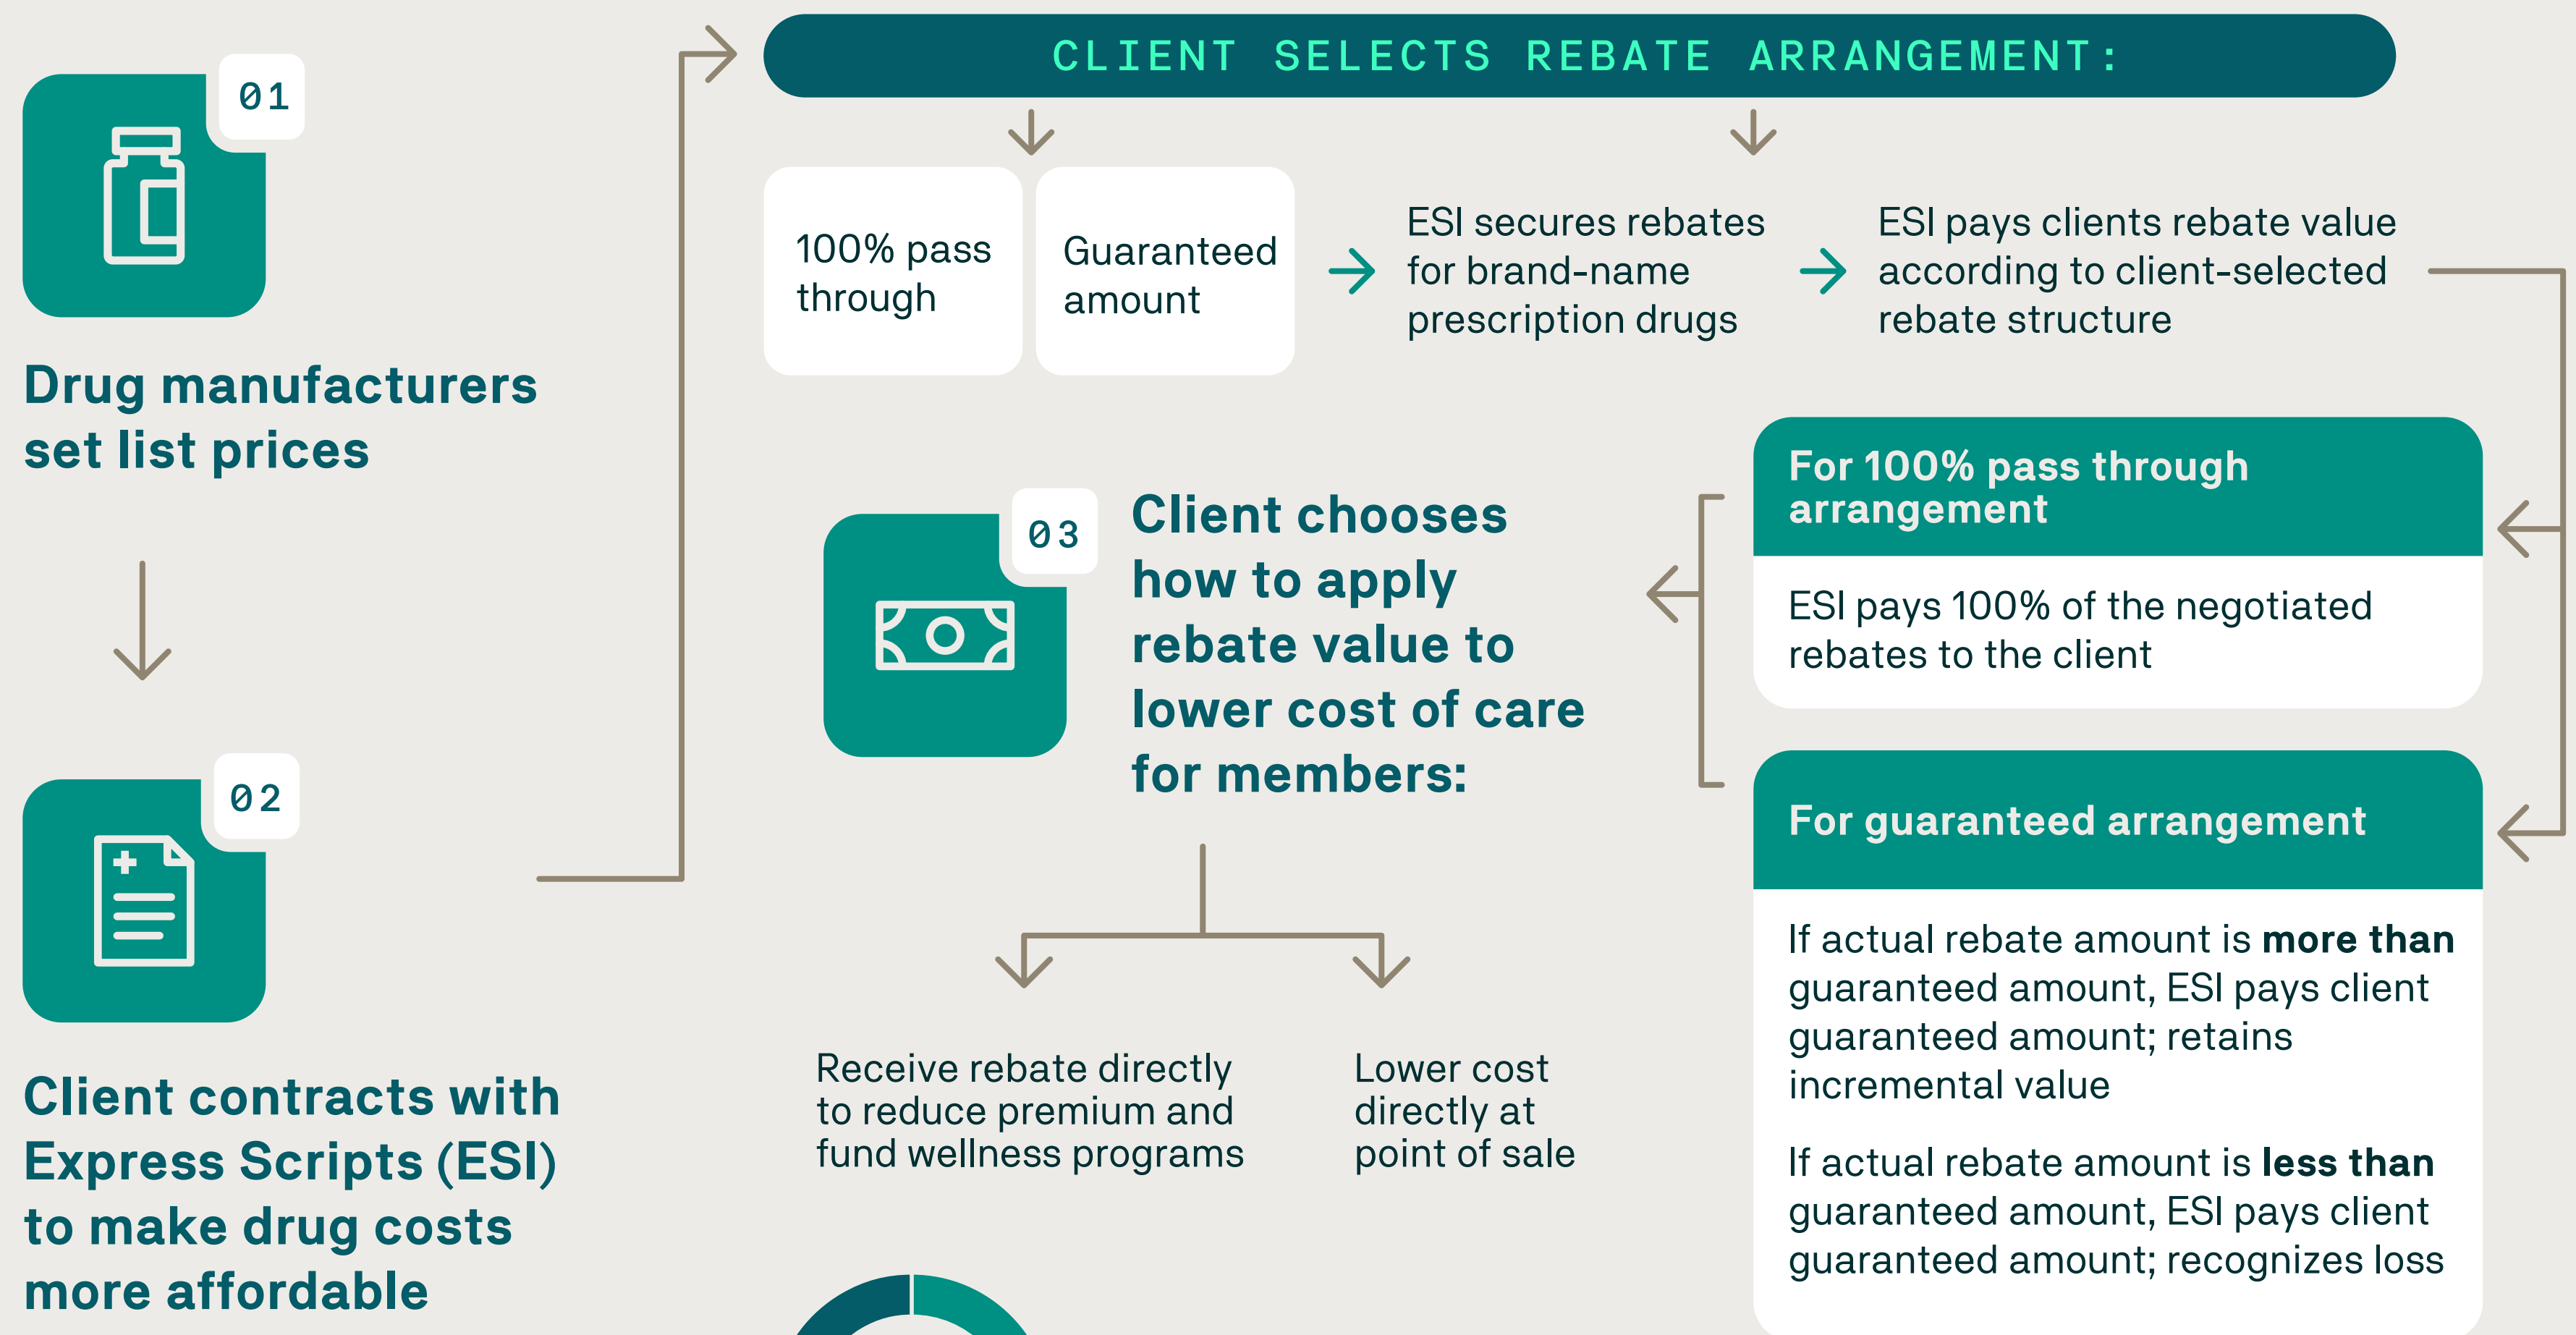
01

Drug manufacturers set list prices

02

Client contracts with Express Scripts (ESI) to make drug costs more affordable

CLIENT SELECTS REBATE ARRANGEMENT:

100% pass through

Guaranteed amount

ESI secures rebates for brand-name prescription drugs

ESI pays clients rebate value according to client-selected rebate structure

For 100% pass through arrangement

ESI pays 100% of the negotiated rebates to the client

For guaranteed arrangement

If actual rebate amount is **more than** guaranteed amount, ESI pays client guaranteed amount; retains incremental value

If actual rebate amount is **less than** guaranteed amount, ESI pays client guaranteed amount; recognizes loss

03

Client chooses how to apply rebate value to lower cost of care for members:

Receive rebate directly to reduce premium and fund wellness programs

Lower cost directly at point of sale